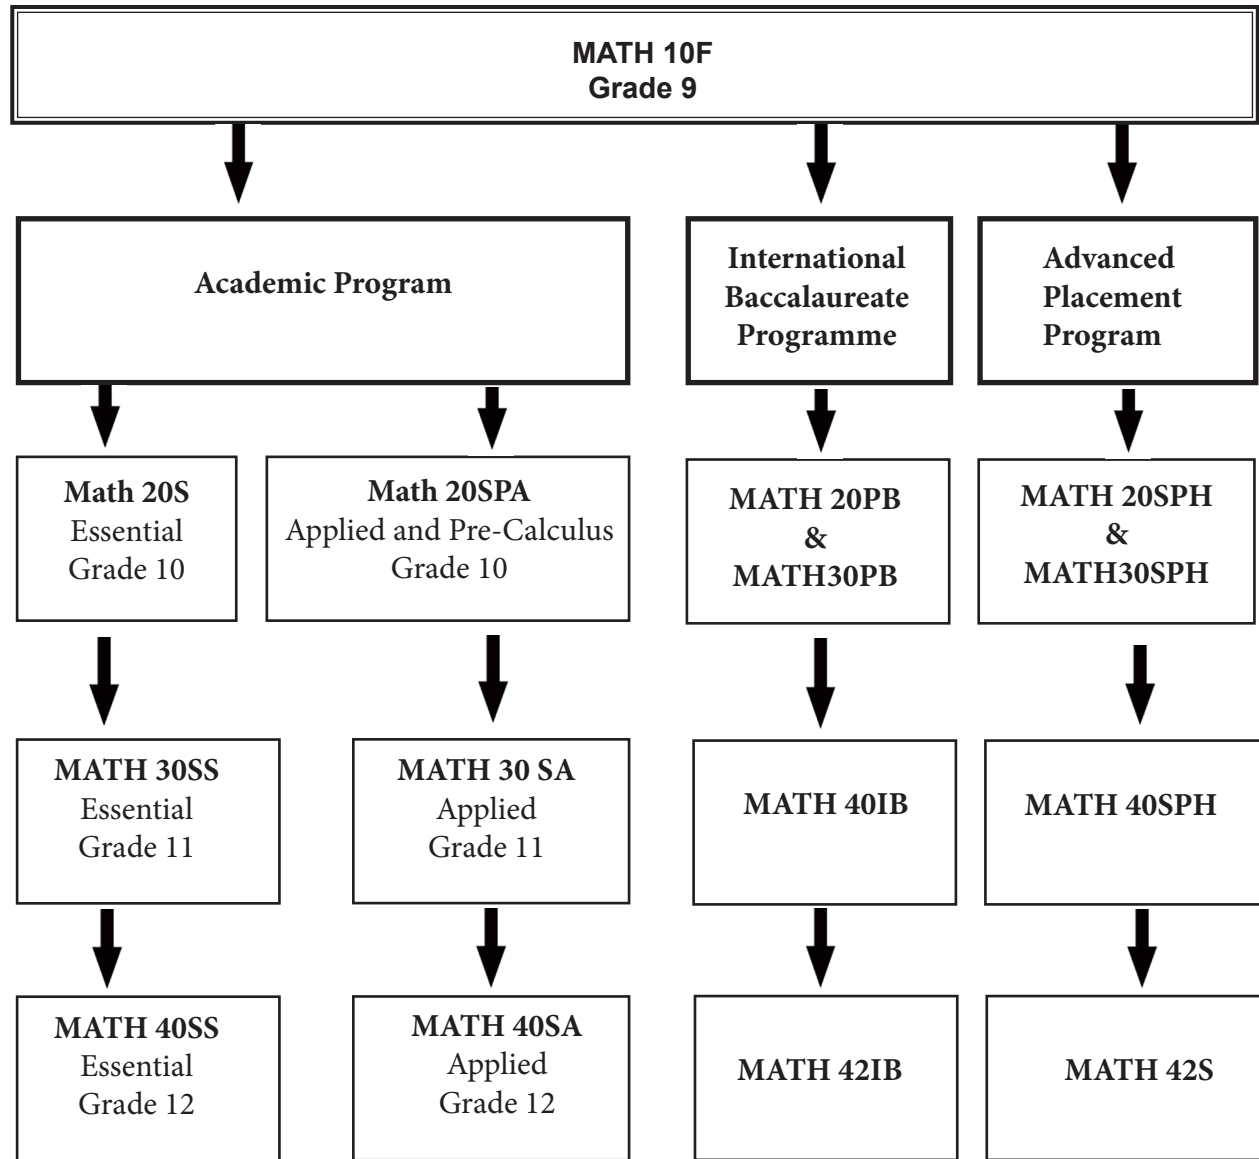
MATH 10F
Grade 9

Academic Program

International Baccalaureate Programme

Advanced Placement Program

Math 20S
Essential
Grade 10

Math 20SPA
Applied and Pre-Calculus
Grade 10

MATH 20PB
&
MATH30PB

MATH 20SPH
&
MATH30SPH

MATH 30SS
Essential
Grade 11

MATH 30 SA
Applied
Grade 11

MATH 40IB

MATH 40SPH

MATH 40SS
Essential
Grade 12

MATH 40SA
Applied
Grade 12

MATH 42IB

MATH 42S